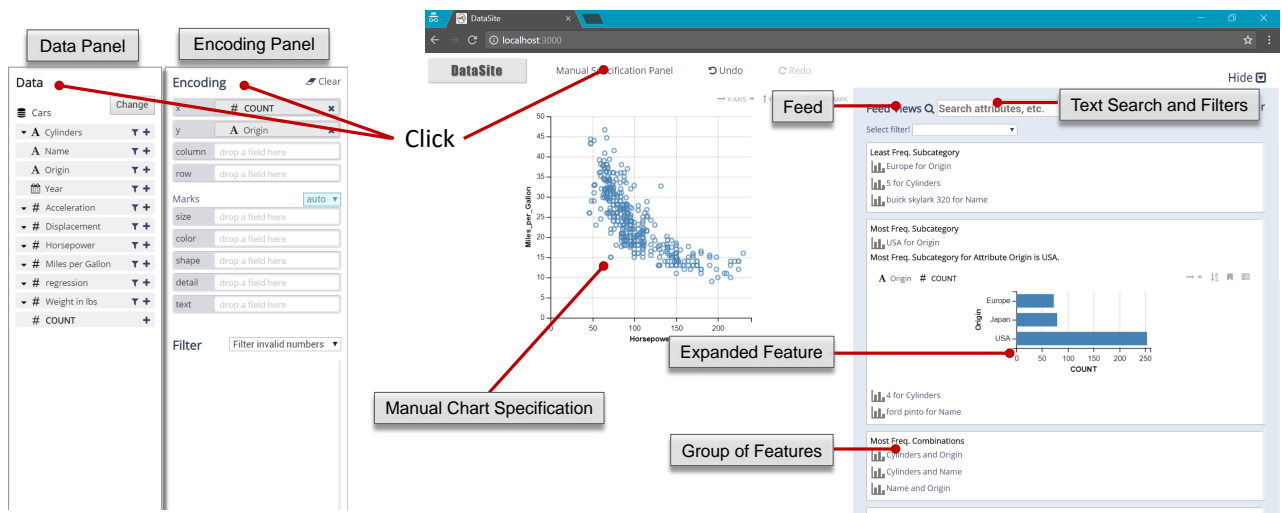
Data Panel

Encoding Panel

Data

Change

Cars

A Cylinders

A Name

A Origin

Year

# Acceleration

# Displacement

# Horsepower

# Miles per Gallon

# regression

# Weight in lbs

# COUNT

Encoding

Clear

x

# COUNT

y

A Origin

column

drop a field here

row

drop a field here

Marks

auto

size

drop a field here

color

drop a field here

shape

drop a field here

detail

drop a field here

text

drop a field here

Filter

Filter invalid numbers

Click

DataSite

localhost:3000

DataSite

Manual Specification Panel

Undo

Redo

Hide

X-AXIS

Feed

Text Search and Filters

Feed Views

Search attributes, etc.

Select filter!

Least Freq. Subcategory

Europe for Origin

5 for Cylinders

buick skylark 320 for Name

Most Freq. Subcategory

USA for Origin

Most Freq. Subcategory for Attribute Origin is USA.

A Origin # COUNT

Europe

Japan

USA

Origin

0 50 100 150 200 250

COUNT

Expanded Feature

4 for Cylinders

ford pinto for Name

Most Freq. Combinations

Cylinders and Origin

Cylinders and Name

Name and Origin

Group of Features

Miles_per_Gallon

50 45 40 35 30 25 20 15 10 5 0

0 50 100 150 200

Horsepower

Manual Chart Specification